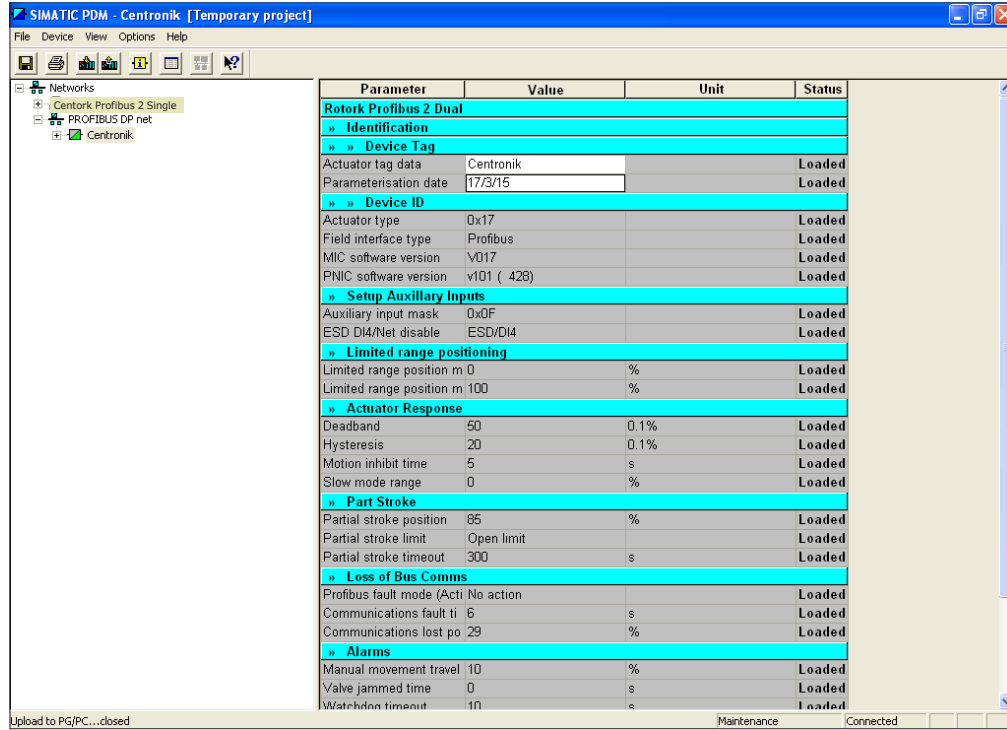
SIMATIC PDM - Centronik [Temporary project]

File Device View Options Help

Networks
Centork Profibus 2 Single
PROFIBUS DP net
Centronik

| Parameter | Value | Unit | Status |
|---|---|---|---|
| Rotork Profibus 2 Dual | | | |
| » Identification | | | |
| » » Device Tag | | | |
| Actuator tag data | Centronik | | Loaded |
| Parameterisation date | 17/3/15 | | Loaded |
| » » Device ID | | | |
| Actuator type | 0x17 | | Loaded |
| Field interface type | Profibus | | Loaded |
| MIC software version | V017 | | Loaded |
| PNIC software version | v101 ( 428) | | Loaded |
| » Setup Auxillary Inputs | | | |
| Auxiliary input mask | 0x0F | | Loaded |
| ESD DI4/Net disable | ESD/DI4 | | Loaded |
| » Limited range positioning | | | |
| Limited range position m | 0 | % | Loaded |
| Limited range position m | 100 | % | Loaded |
| » Actuator Response | | | |
| Deadband | 50 | 0.1% | Loaded |
| Hysteresis | 20 | 0.1% | Loaded |
| Motion inhibit time | 5 | s | Loaded |
| Slow mode range | 0 | % | Loaded |
| » Part Stroke | | | |
| Partial stroke position | 85 | % | Loaded |
| Partial stroke limit | Open limit | | Loaded |
| Partial stroke timeout | 300 | s | Loaded |
| » Loss of Bus Comms | | | |
| Profibus fault mode (Acti | No action | | Loaded |
| Communications fault ti | 6 | s | Loaded |
| Communications lost po | 29 | % | Loaded |
| » Alarms | | | |
| Manual movement travel | 10 | % | Loaded |
| Valve jammed time | 0 | s | Loaded |
| Watchdog timeout | 10 | s | Loaded |

Upload to PG/PC...closed Maintenance Connected